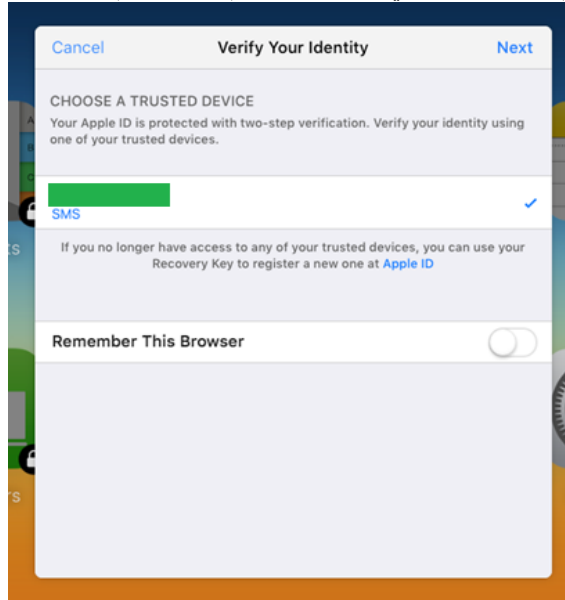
Cancel Verify Your Identity Next

CHOOSE A TRUSTED DEVICE

Your Apple ID is protected with two-step verification. Verify your identity using one of your trusted devices.

SMS

If you no longer have access to any of your trusted devices, you can use your Recovery Key to register a new one at Apple ID

Remember This Browser